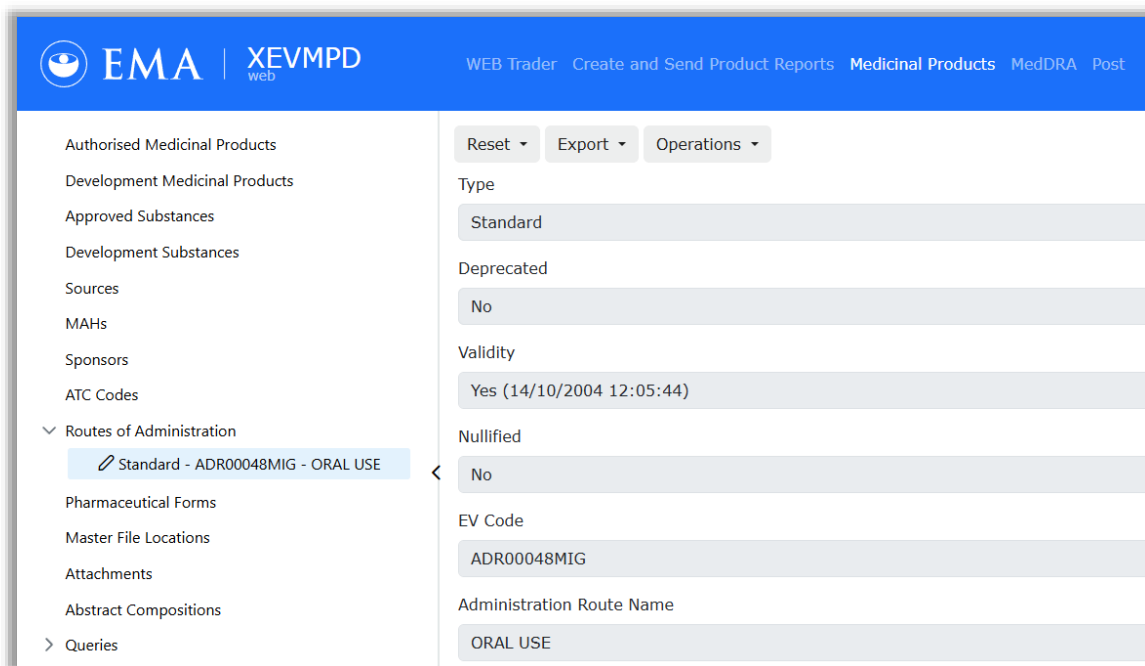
EMA | XEVMPD web

WEB Trader Create and Send Product Reports Medicinal Products MedDRA Post

Authorised Medicinal Products
Development Medicinal Products
Approved Substances
Development Substances
Sources
MAHs
Sponsors
ATC Codes
Routes of Administration
Standard - ADR00048MIG - ORAL USE
Pharmaceutical Forms
Master File Locations
Attachments
Abstract Compositions
Queries

Reset Export Operations

Type
Standard

Deprecated
No

Validity
Yes (14/10/2004 12:05:44)

Nullified
No

EV Code
ADR00048MIG

Administration Route Name
ORAL USE